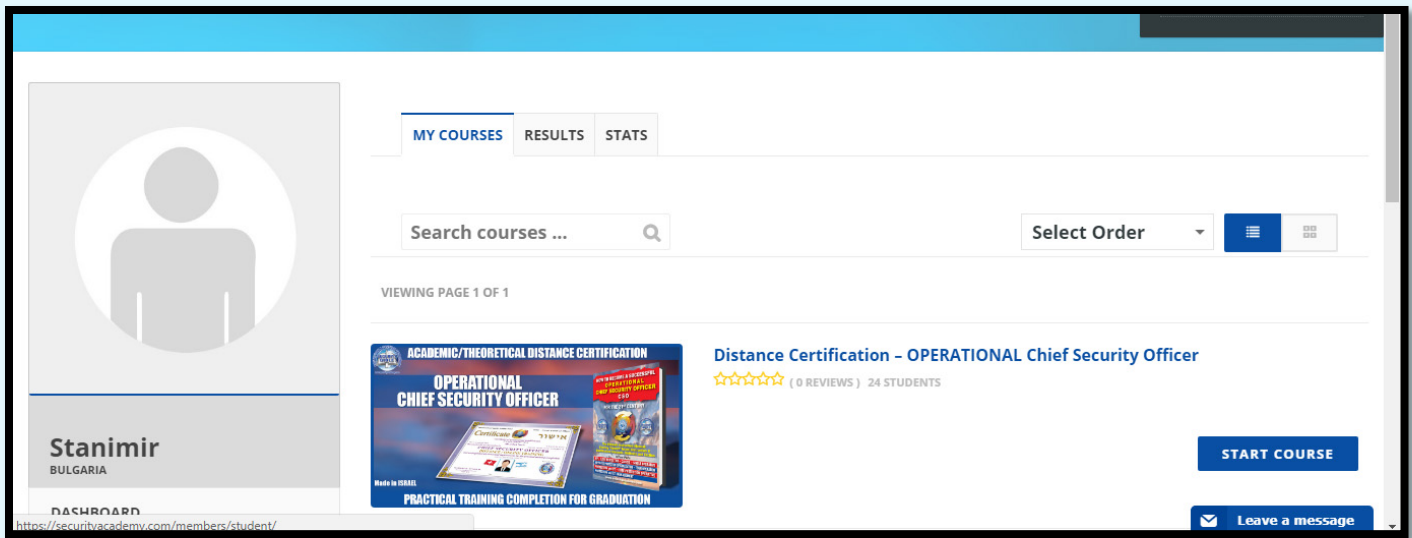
MY COURSES
RESULTS
STATS

Search courses ...

Select Order

VIEWING PAGE 1 OF 1

ACADEMIC/THEORETICAL DISTANCE CERTIFICATION
OPERATIONAL CHIEF SECURITY OFFICER
Certificate
Made in ISRAEL
PRACTICAL TRAINING COMPLETION FOR GRADUATION

Distance Certification – OPERATIONAL Chief Security Officer
( 0 REVIEWS ) 24 STUDENTS

START COURSE

Stanimir
BULGARIA

DASHBOARD

https://securityacademy.com/members/student/

Leave a message